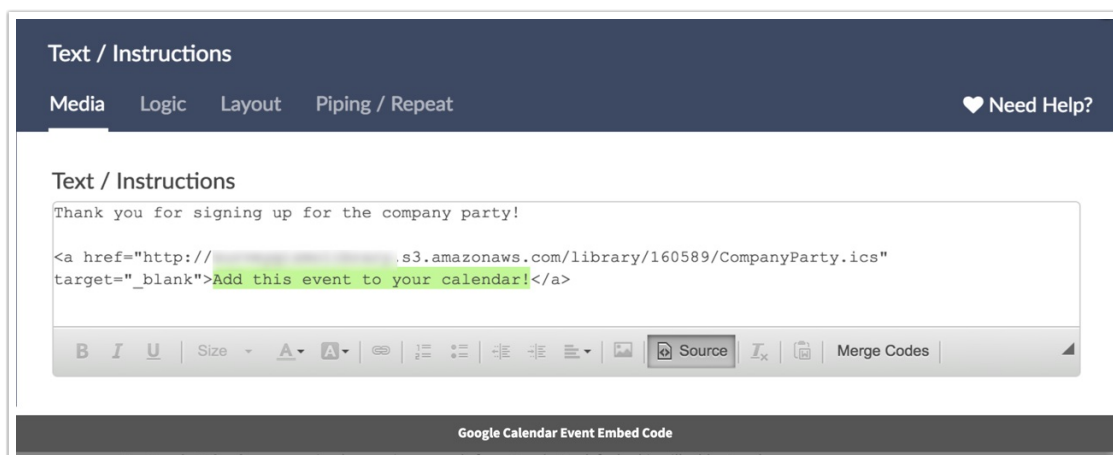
Text / Instructions

Media Logic Layout Piping / Repeat

♥ Need Help?

Text / Instructions

Thank you for signing up for the company party!

<a href="http://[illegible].s3.amazonaws.com/library/160589/CompanyParty.ics" target="_blank">Add this event to your calendar!</a>

B I U Size A Source Merge Codes

Google Calendar Event Embed Code